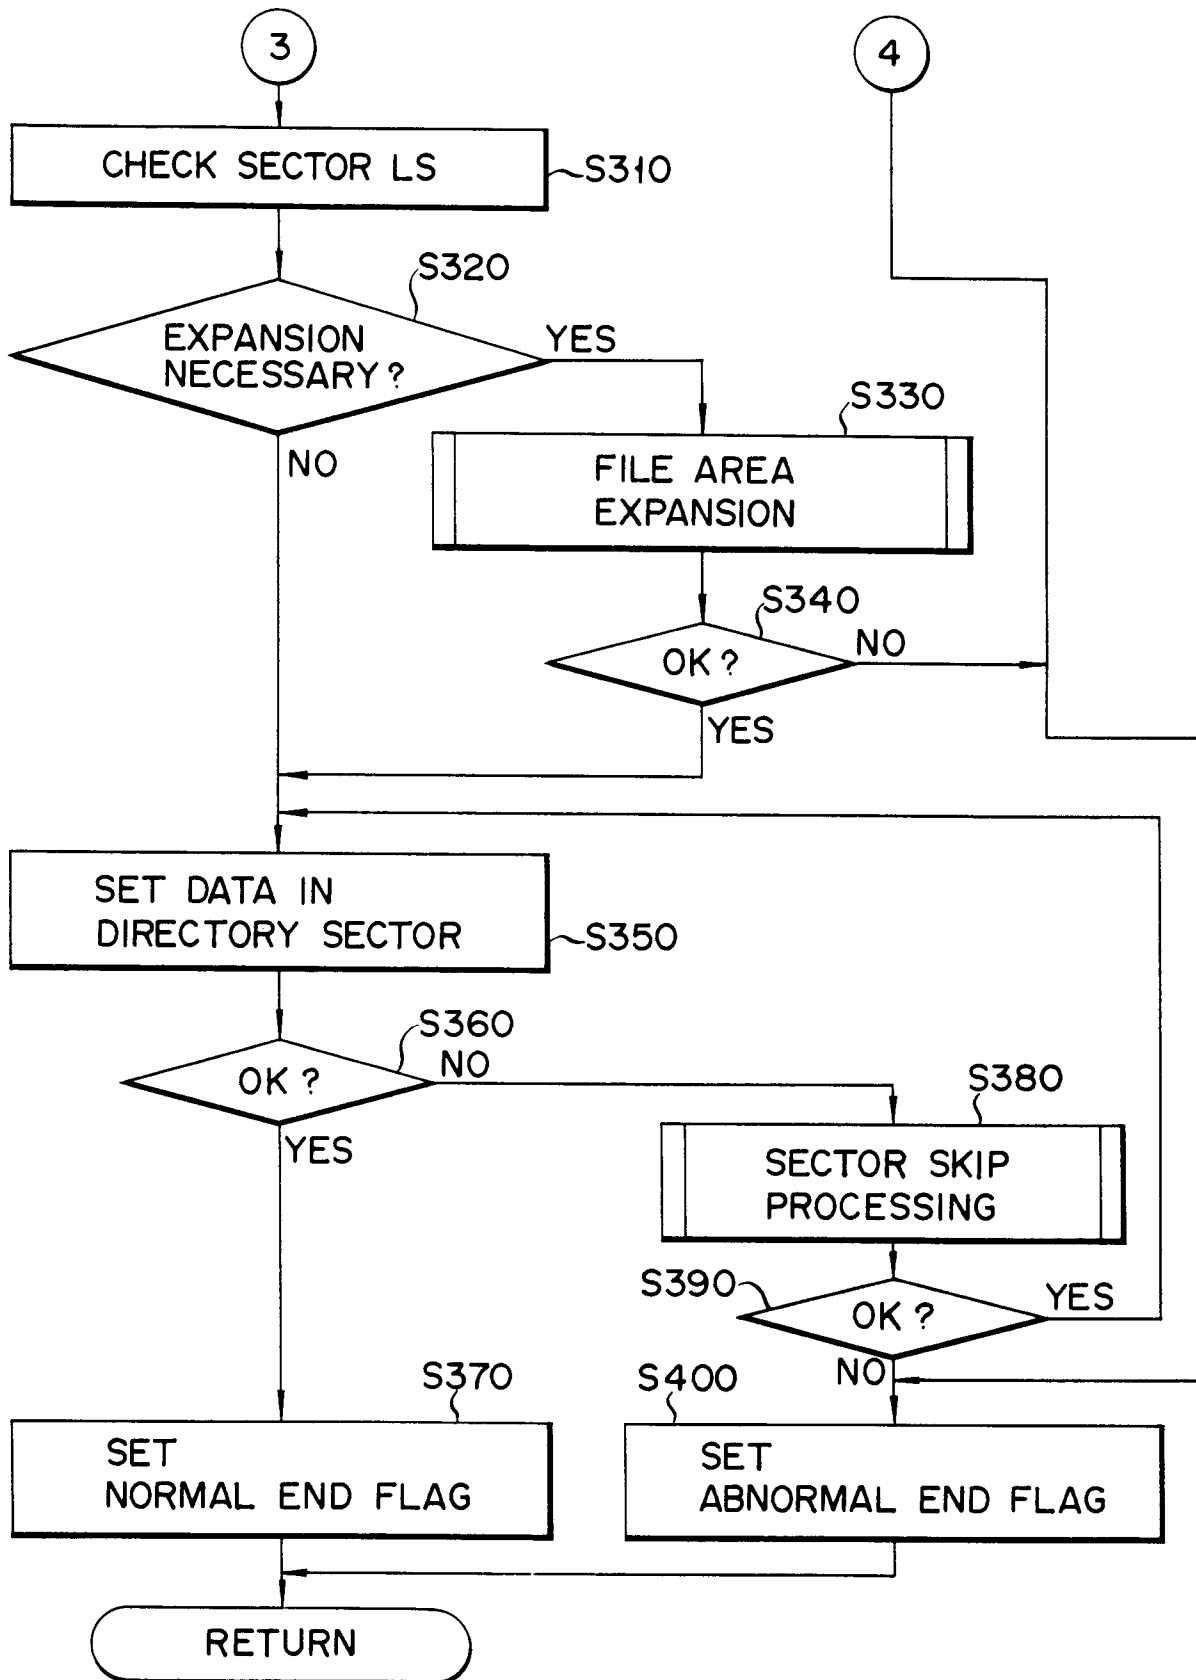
3

4

CHECK SECTOR LS

S310

S320

EXPANSION NECESSARY ?

YES

NO

S330

FILE AREA EXPANSION

S340

OK ?

NO

YES

SET DATA IN DIRECTORY SECTOR

S350

S360

OK ?

NO

YES

S380

SECTOR SKIP PROCESSING

S390

OK ?

YES

NO

S370

S400

SET NORMAL END FLAG

SET ABNORMAL END FLAG

RETURN